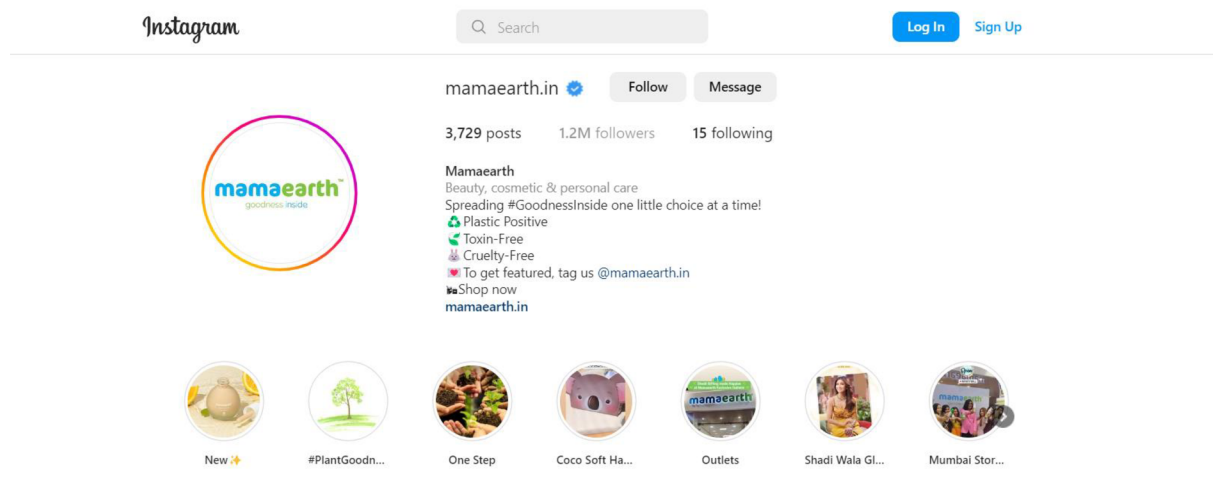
Instagram

Search

Log In Sign Up

mamaearth.in

Follow Message

3,729 posts 1.2M followers 15 following

mamaearth™
goodness inside

Mamaearth
Beauty, cosmetic & personal care
Spreading #GoodnessInside one little choice at a time!
♻️ Plastic Positive
🌱 Toxin-Free
🐰 Cruelty-Free
💌 To get featured, tag us @mamaearth.in
🛍Shop now
mamaearth.in

New ✨

#PlantGoodn...

One Step

Coco Soft Ha...

Outlets

Shadi Wala Gl...

Mumbai Stor...

mamaearth

mamaearth